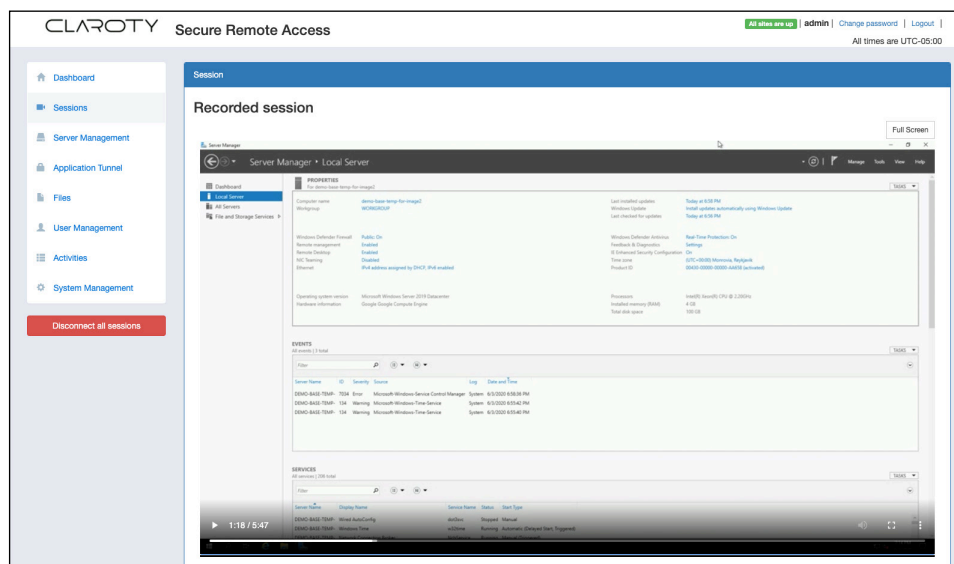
CLAROTY Secure Remote Access

All sites are up | admin | Change password | Logout |
All times are UTC-05:00

Dashboard
Sessions
Server Management
Application Tunnel
Files
User Management
Activities
System Management

Disconnect all sessions

Session

Recorded session

Full Screen

Server Manager

Server Manager • Local Server

Manage Tools View Help

Dashboard
Local Server
All Servers
File and Storage Services

PROPERTIES
For demo-base-temp-for-image2

TASKS

Computer name demo-base-temp-for-image2
Workgroup WORKGROUP

Last installed updates Today at 6:58 PM
Windows Update Install updates automatically using Windows Update
Last checked for updates Today at 6:58 PM

Windows Defender Firewall Public: On
Remote management Enabled
Remote Desktop Enabled
NIC Teaming Disabled
Ethernet IPv4 address assigned by DHCP, IPv6 enabled

Windows Defender Antivirus Real-Time Protection: On
Feedback & Diagnostics Settings
IE Enhanced Security Configuration On
Time zone (UTC+00:00) Monrovia, Reykjavik
Product ID 00430-00000-00000-AA438 (activated)

Operating system version Microsoft Windows Server 2019 Datacenter
Hardware information Google Google Compute Engine

Processors Intel(R) Xeon(R) CPU @ 2.20GHz
Installed memory (RAM) 4 GB
Total disk space 100 GB

EVENTS
All events | 3 total

TASKS

Filter

Server Name ID Severity Source Log Date and Time
DEMO-BASE-TEMP- 7034 Error Microsoft-Windows-Service Control Manager System 6/3/2020 6:58:38 PM
DEMO-BASE-TEMP- 134 Warning Microsoft-Windows-Time-Service System 6/3/2020 6:55:40 PM
DEMO-BASE-TEMP- 134 Warning Microsoft-Windows-Time-Service System 6/3/2020 6:55:40 PM

SERVICES
All services | 208 total

TASKS

Filter

Server Name Display Name Service Name Status Start Type
DEMO-BASE-TEMP- Wired AutoConfig dot3svc Stopped Manual
DEMO-BASE-TEMP- Windows Time w32time Running Automatic (Delayed Start, Triggered)

1:18 / 5:47